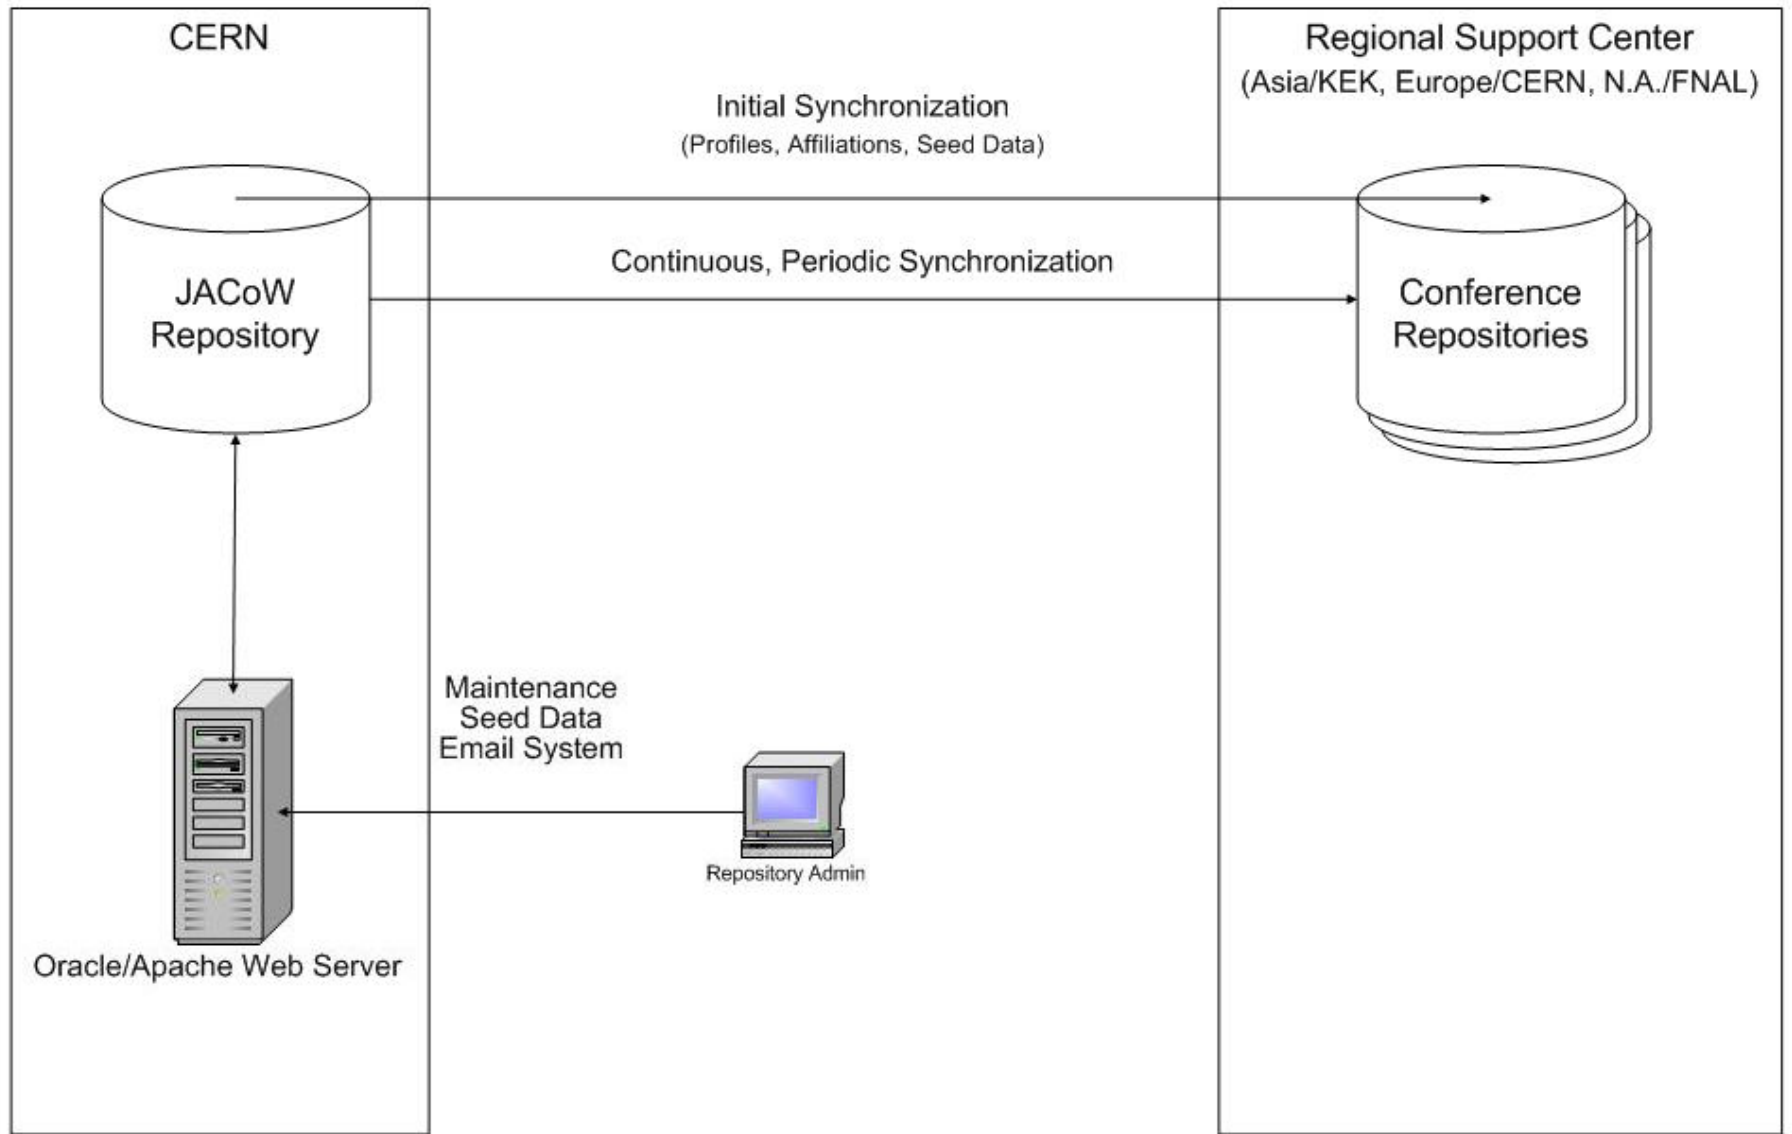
CERN

Regional Support Center
(Asia/KEK, Europe/CERN, N.A./FNAL)

Initial Synchronization
(Profiles, Affiliations, Seed Data)

JACoW
Repository

Continuous, Periodic Synchronization

Conference
Repositories

Maintenance
Seed Data
Email System

Repository Admin

Oracle/Apache Web Server